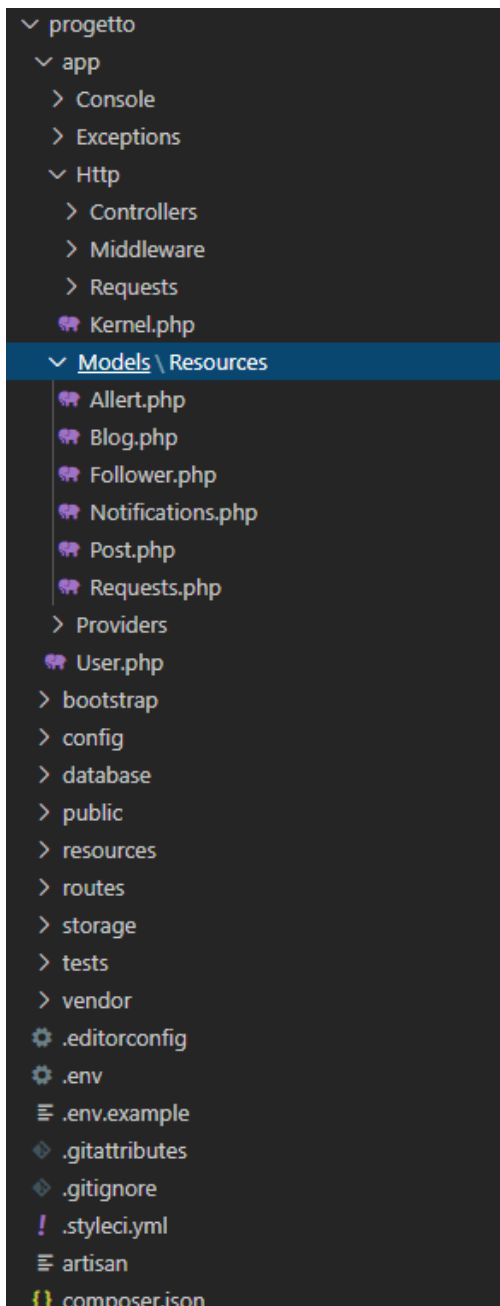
progetto
app
Console
Exceptions
Http
Controllers
Middleware
Requests
Kernel.php
Models \ Resources
Allert.php
Blog.php
Follower.php
Notifications.php
Post.php
Requests.php
Providers
User.php
bootstrap
config
database
public
resources
routes
storage
tests
vendor
.editorconfig
.env
.env.example
.gitattributes
.gitignore
! .styleci.yml
artisan
{} composer.json